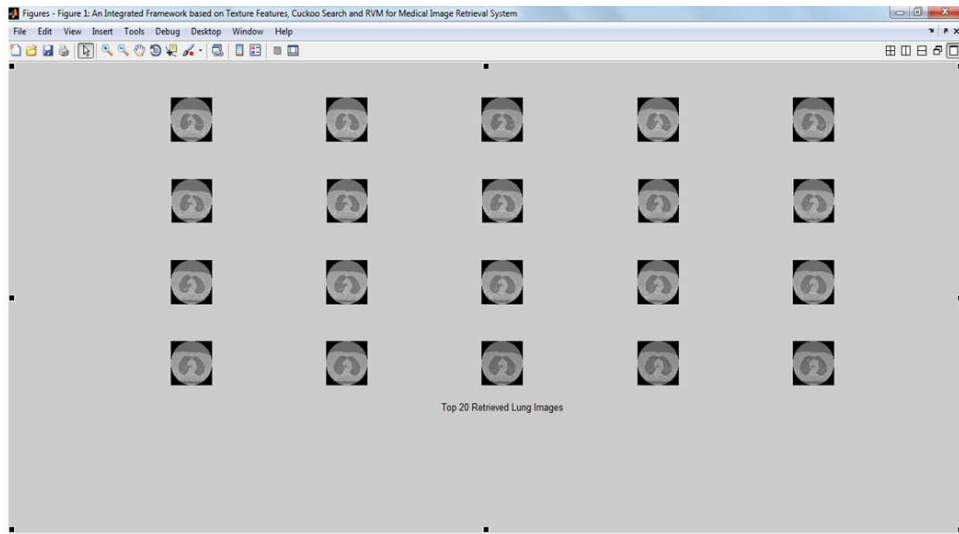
Figures - Figure 1: An Integrated Framework based on Texture Features, Cuckoo Search and RVM for Medical Image Retrieval System

File Edit View Insert Tools Debug Desktop Window Help

Top 20 Retrieved Lung Images